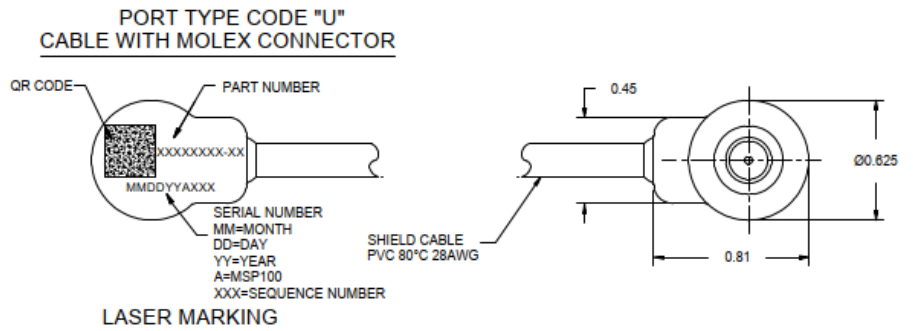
PORT TYPE CODE "U"
CABLE WITH MOLEX CONNECTOR

QR CODE

PART NUMBER

XXXXXXXXX-XX

MMDDYYAXXX

SERIAL NUMBER
MM=MONTH
DD=DAY
YY=YEAR
A=MSP100
XXX=SEQUENCE NUMBER

LASER MARKING

0.45

Ø0.625

SHIELD CABLE
PVC 80°C 28AWG

0.81